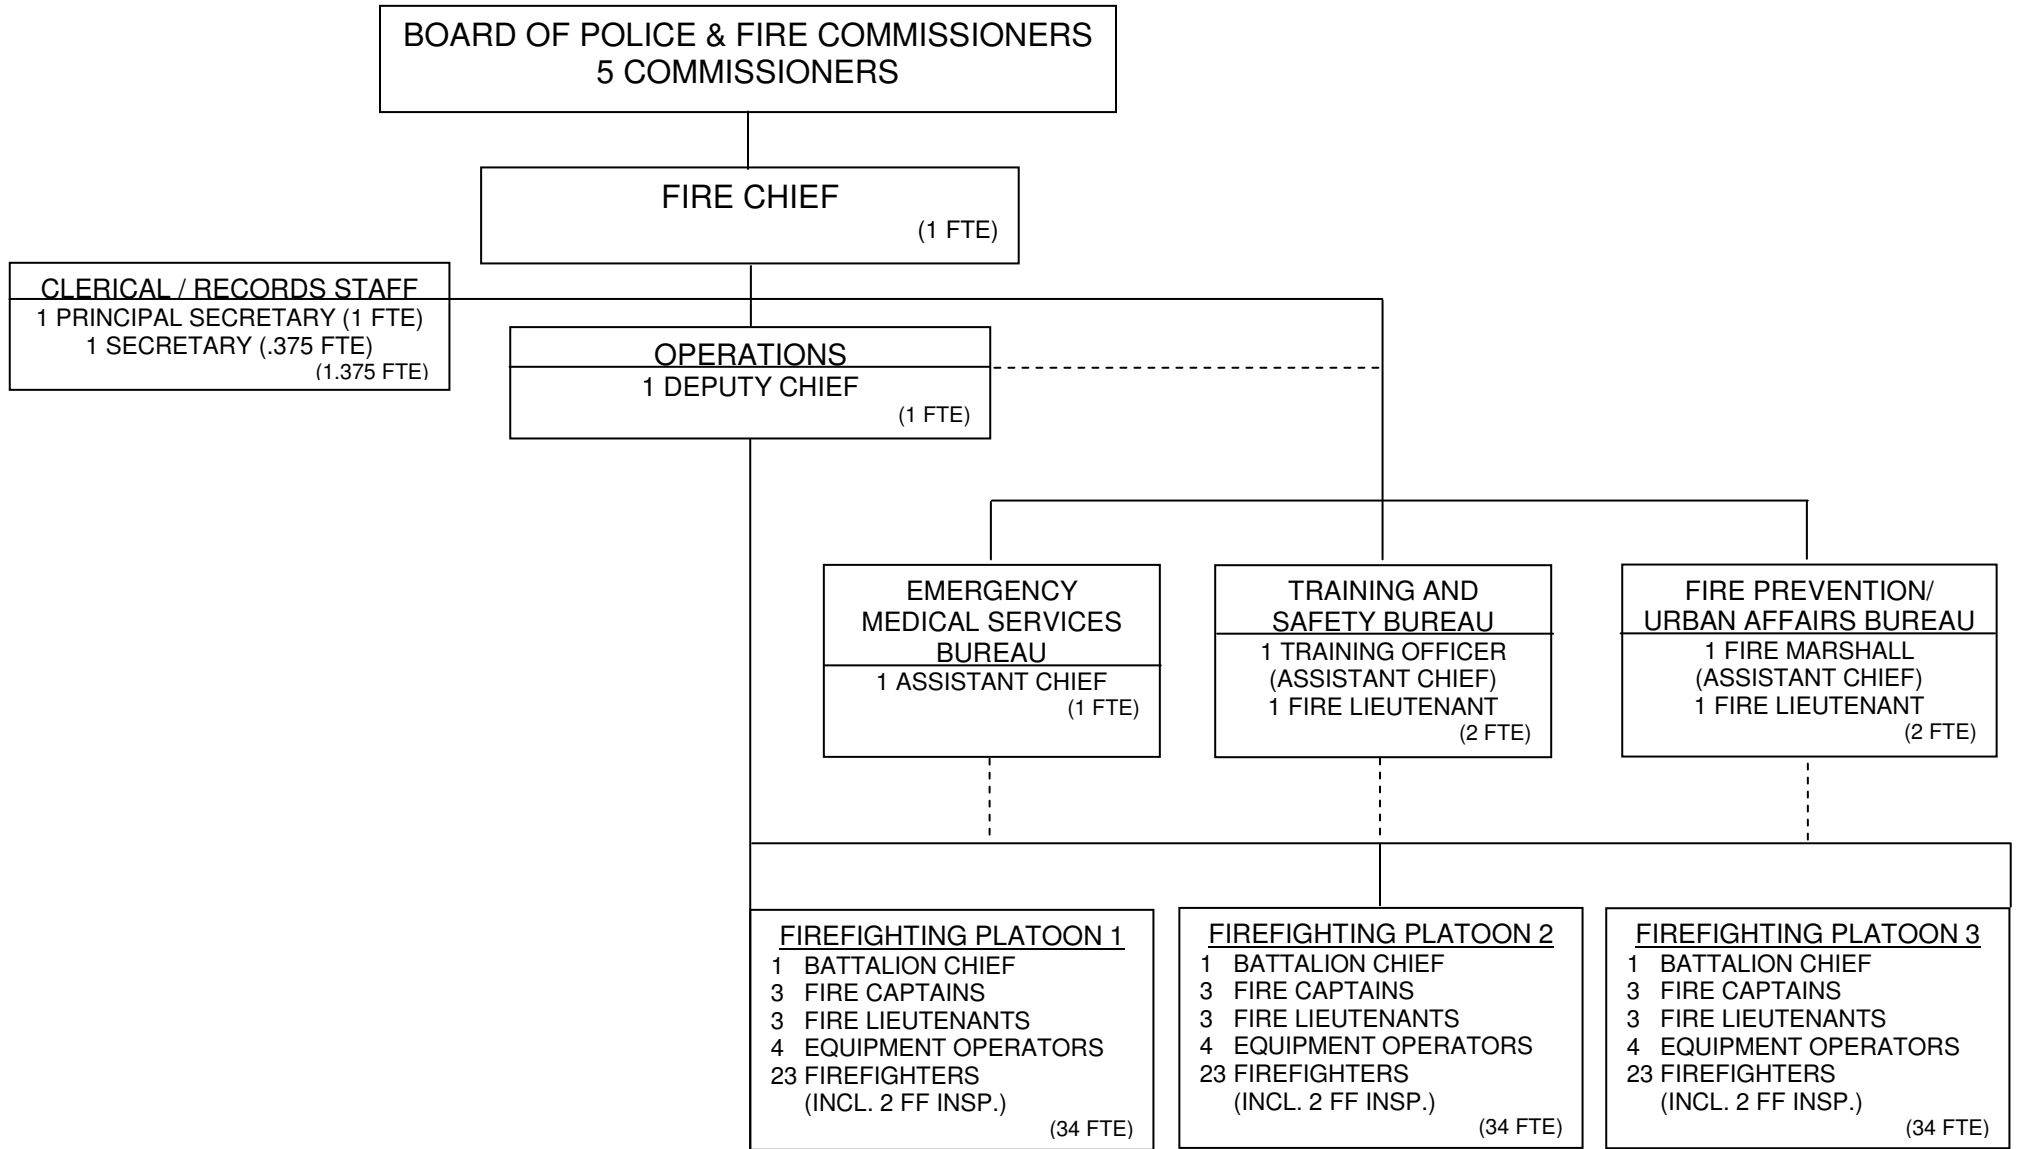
BOARD OF POLICE & FIRE COMMISSIONERS
5 COMMISSIONERS

FIRE CHIEF
(1 FTE)

CLERICAL / RECORDS STAFF
1 PRINCIPAL SECRETARY (1 FTE)
1 SECRETARY (.375 FTE)
(1.375 FTE)

OPERATIONS
1 DEPUTY CHIEF
(1 FTE)

EMERGENCY MEDICAL SERVICES BUREAU
1 ASSISTANT CHIEF
(1 FTE)

TRAINING AND SAFETY BUREAU
1 TRAINING OFFICER
(ASSISTANT CHIEF)
1 FIRE LIEUTENANT
(2 FTE)

FIRE PREVENTION/ URBAN AFFAIRS BUREAU
1 FIRE MARSHALL
(ASSISTANT CHIEF)
1 FIRE LIEUTENANT
(2 FTE)

FIREFIGHTING PLATOON 1
1 BATTALION CHIEF
3 FIRE CAPTAINS
3 FIRE LIEUTENANTS
4 EQUIPMENT OPERATORS
23 FIREFIGHTERS
(INCL. 2 FF INSP.)
(34 FTE)

FIREFIGHTING PLATOON 2
1 BATTALION CHIEF
3 FIRE CAPTAINS
3 FIRE LIEUTENANTS
4 EQUIPMENT OPERATORS
23 FIREFIGHTERS
(INCL. 2 FF INSP.)
(34 FTE)

FIREFIGHTING PLATOON 3
1 BATTALION CHIEF
3 FIRE CAPTAINS
3 FIRE LIEUTENANTS
4 EQUIPMENT OPERATORS
23 FIREFIGHTERS
(INCL. 2 FF INSP.)
(34 FTE)